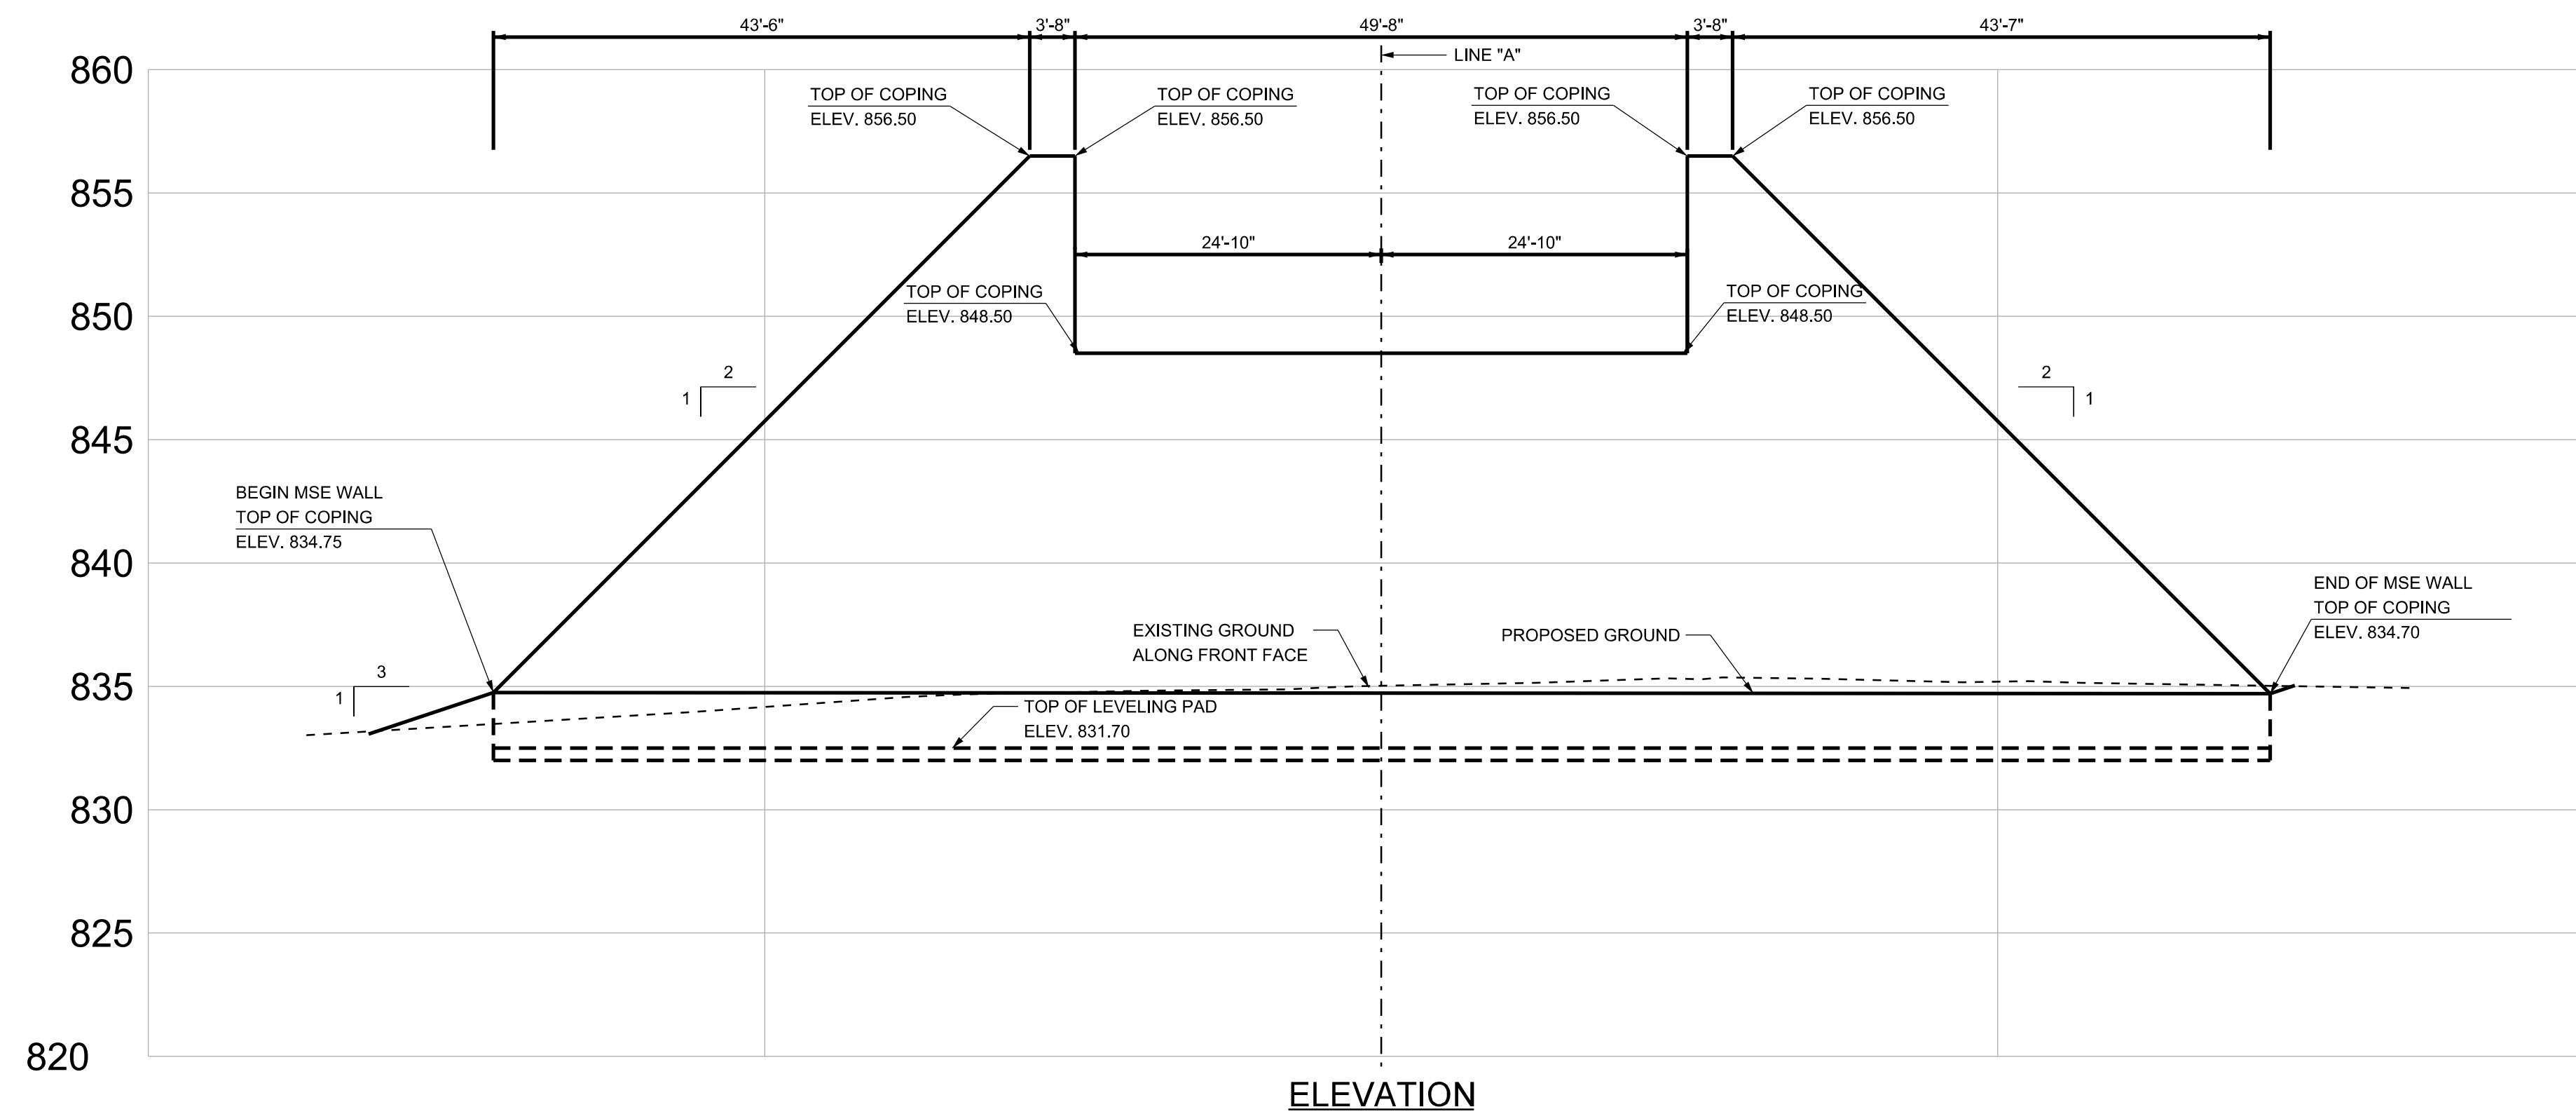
43'-6"
3'-8"
49'-8"
3'-8"
43'-7"

LINE "A"

860

TOP OF COPING
ELEV. 856.50

TOP OF COPING
ELEV. 856.50

TOP OF COPING
ELEV. 856.50

TOP OF COPING
ELEV. 856.50

855

24'-10"
24'-10"

850

TOP OF COPING
ELEV. 848.50

TOP OF COPING
ELEV. 848.50

2
1

2
1

845

BEGIN MSE WALL
TOP OF COPING
ELEV. 834.75

840

EXISTING GROUND
ALONG FRONT FACE

PROPOSED GROUND

END OF MSE WALL
TOP OF COPING
ELEV. 834.70

3
1

835

TOP OF LEVELING PAD
ELEV. 831.70

830

825

820

ELEVATION